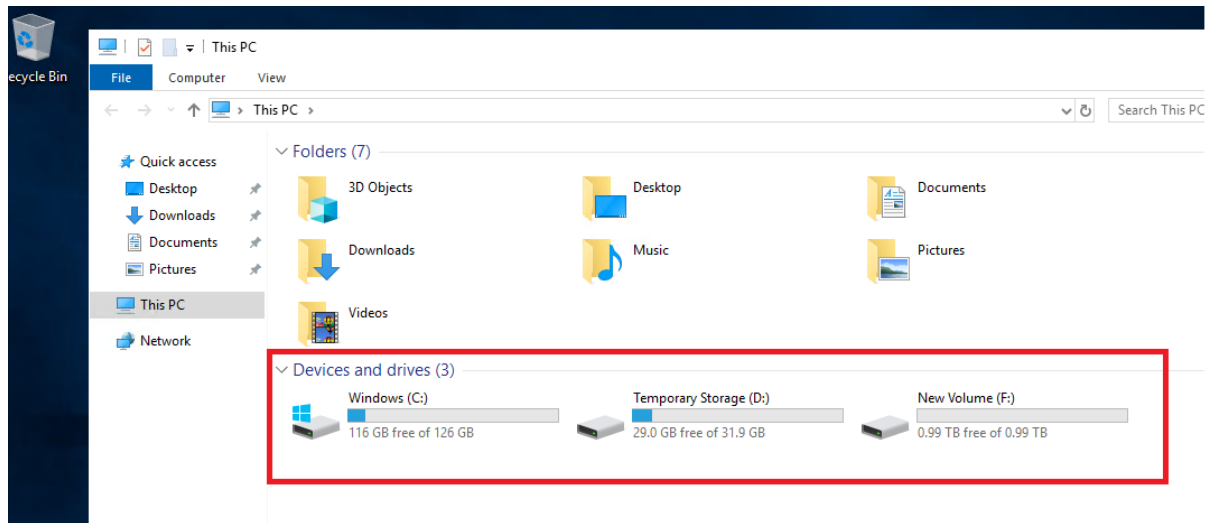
ecycle Bin

This PC

File Computer View

This PC

Search This PC

Quick access
Desktop
Downloads
Documents
Pictures
This PC
Network

Folders (7)
3D Objects
Desktop
Documents
Downloads
Music
Pictures
Videos

Devices and drives (3)
Windows (C:)
116 GB free of 126 GB
Temporary Storage (D:)
29.0 GB free of 31.9 GB
New Volume (F:)
0.99 TB free of 0.99 TB